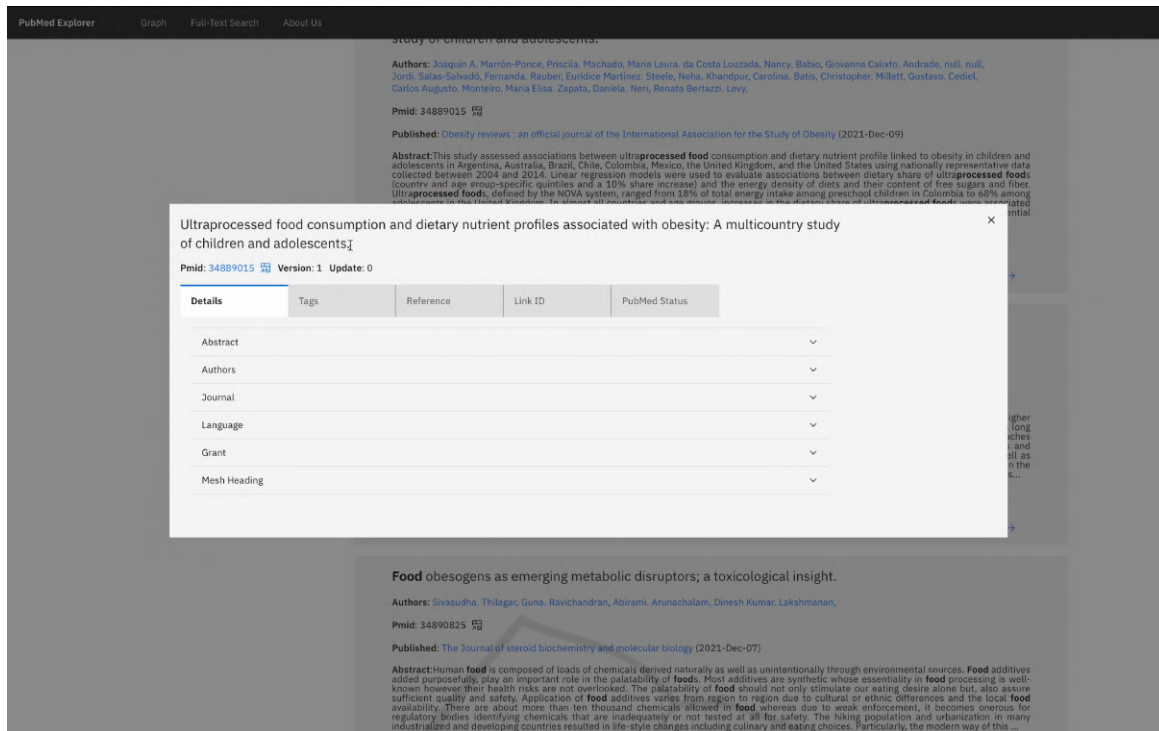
PubMed Explorer Graph Full-Text Search About Us

study of children and adolescents.

Authors: Joaquin A. Marrón-Ponce, Priscila. Machado, Maria Laura. da Costa Louzada, Nancy. Babio, Giovanna Calixto. Andrade, null. null, Jordi. Salas-Salvadó, Fernanda. Rauber, Euridice Martinez. Steele, Neha. Khandpur, Carolina. Batis, Christopher. Millett, Gustavo. Cediel, Carlos Augusto. Monteiro, Maria Elisa. Zapata, Daniela. Neri, Renata Bertazzi. Levy,

Pmid: 34889015

Published: Obesity reviews : an official journal of the International Association for the Study of Obesity (2021-Dec-09)

Abstract:This study assessed associations between ultraprocessed food consumption and dietary nutrient profile linked to obesity in children and adolescents in Argentina, Australia, Brazil, Chile, Colombia, Mexico, the United Kingdom, and the United States using nationally representative data collected between 2004 and 2014. Linear regression models were used to evaluate associations between dietary share of ultraprocessed foods (country and age group-specific quintiles and a 10% share increase) and the energy density of diets and their content of free sugars and fiber. Ultraprocessed foods, defined by the NOVA system, ranged from 18% of total energy intake among preschool children in Colombia to 68% among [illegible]

Ultraprocessed food consumption and dietary nutrient profiles associated with obesity: A multicountry study of children and adolescents.

×

Pmid: 34889015 Version: 1 Update: 0

| Details | Tags | Reference | Link ID | PubMed Status |
|---|---|---|---|---|

Abstract
Authors
Journal
Language
Grant
Mesh Heading

Food obesogens as emerging metabolic disruptors; a toxicological insight.

Authors: Sivasudha. Thilagar, Guna. Ravichandran, Abirami. Arunachalam, Dinesh Kumar. Lakshmanan,

Pmid: 34890825

Published: The Journal of steroid biochemistry and molecular biology (2021-Dec-07)

Abstract:Human food is composed of loads of chemicals derived naturally as well as unintentionally through environmental sources. Food additives added purposefully, play an important role in the palatability of foods. Most additives are synthetic whose essentiality in food processing is well-known however their health risks are not overlooked. The palatability of food should not only stimulate our eating desire alone but, also assure sufficient quality and safety. Application of food additives varies from region to region due to cultural or ethnic differences and the local food availability. There are about more than ten thousand chemicals allowed in food whereas due to weak enforcement, it becomes onerous for regulatory bodies identifying chemicals that are inadequately or not tested at all for safety. The hiking population and urbanization in many industrialized and developing countries resulted in life-style changes including culinary and eating choices. Particularly, the modern way of this ...